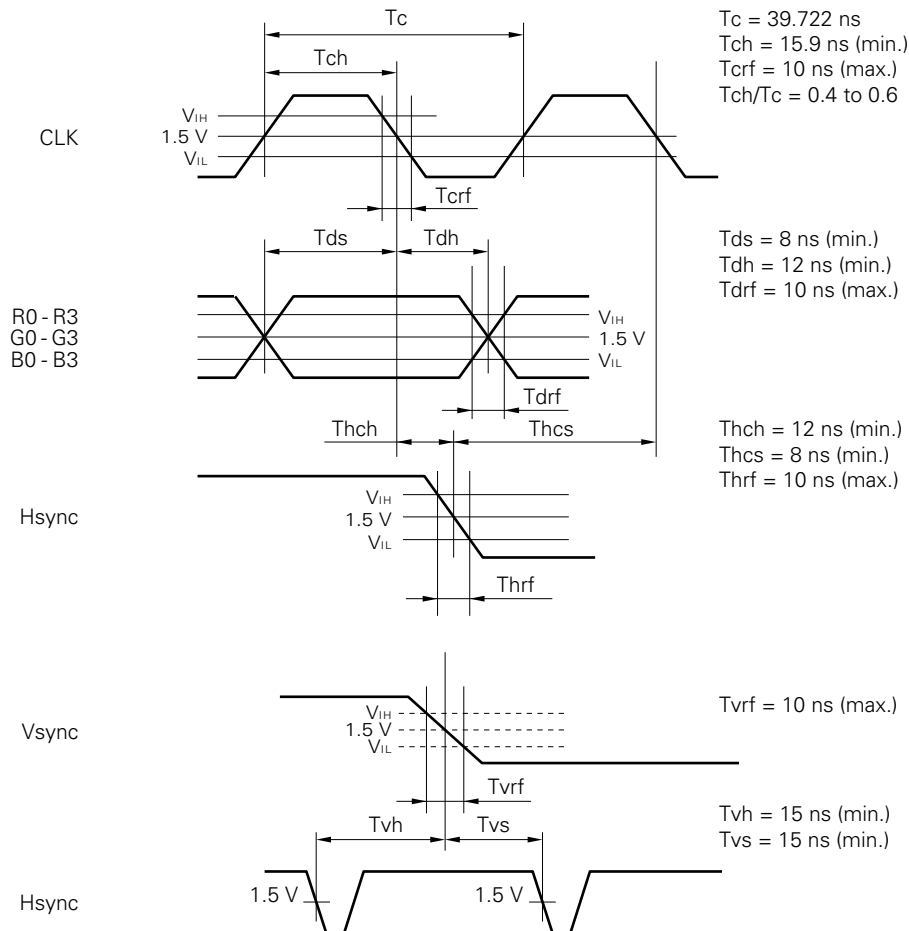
Tc

Tc = 39.722 ns
Tch = 15.9 ns (min.)
Tcrf = 10 ns (max.)
Tch/Tc = 0.4 to 0.6

Tch

CLK

$V_{IH}$
1.5 V
$V_{IL}$

Tcrf

Tds

Tdh

Tds = 8 ns (min.)
Tdh = 12 ns (min.)
Tdrf = 10 ns (max.)

R0 - R3
G0 - G3
B0 - B3

$V_{IH}$
1.5 V
$V_{IL}$

Tdrf

Thch

Thcs

Thch = 12 ns (min.)
Thcs = 8 ns (min.)
Thrf = 10 ns (max.)

Hsync

$V_{IH}$
1.5 V
$V_{IL}$

Thrf

Vsync

$V_{IH}$
1.5 V
$V_{IL}$

Tvrf = 10 ns (max.)

Tvrf

Tvh

Tvs

Tvh = 15 ns (min.)
Tvs = 15 ns (min.)

Hsync

1.5 V

1.5 V